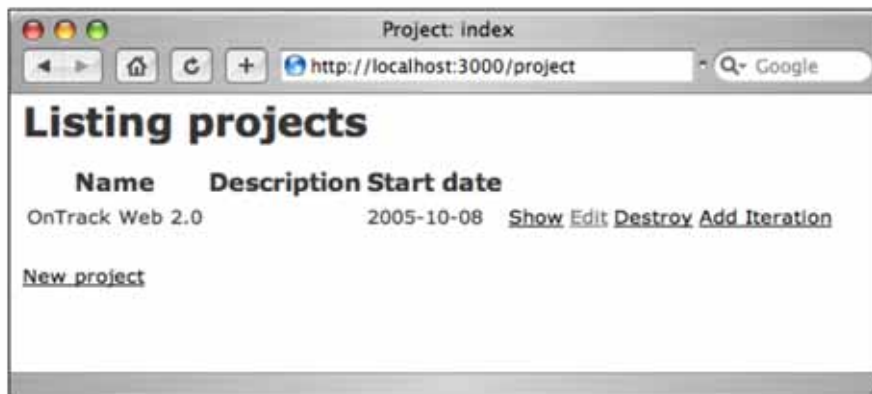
Project: index

http://localhost:3000/project

Q- Google

# Listing projects

| Name | Description | Start date | | | | |
|---|---|---|---|---|---|---|
| OnTrack Web 2.0 | | 2005-10-08 | Show | Edit | Destroy | Add Iteration |

New project